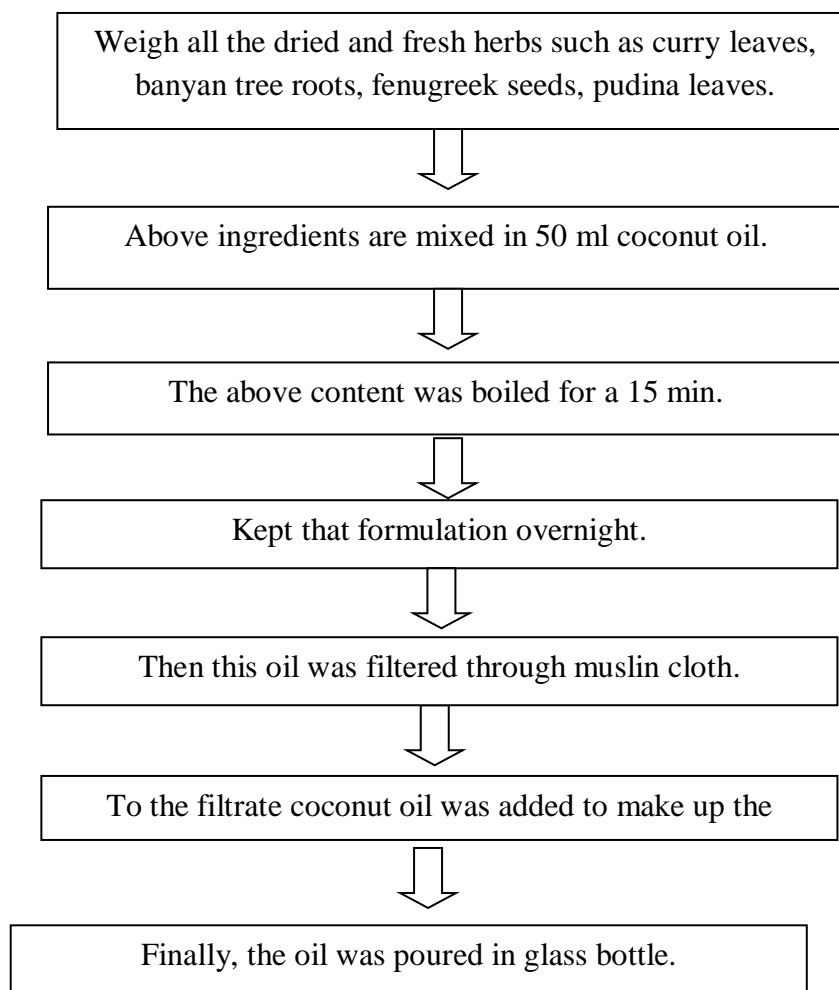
Weigh all the dried and fresh herbs such as curry leaves, banyan tree roots, fenugreek seeds, pudina leaves.

Above ingredients are mixed in 50 ml coconut oil.

The above content was boiled for a 15 min.

Kept that formulation overnight.

Then this oil was filtered through muslin cloth.

To the filtrate coconut oil was added to make up the

Finally, the oil was poured in glass bottle.